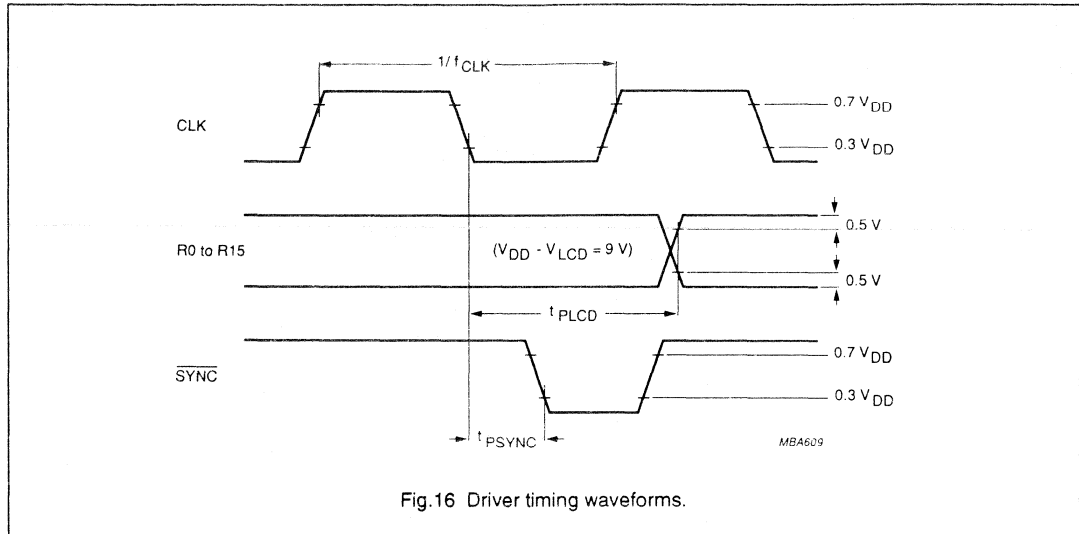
$1/f_{CLK}$

CLK

$0.7\ V_{DD}$

$0.3\ V_{DD}$

R0 to R15

$(V_{DD} - V_{LCD} = 9\ V)$

0.5 V

0.5 V

$t_{PLCD}$

$\overline{SYNC}$

$0.7\ V_{DD}$

$0.3\ V_{DD}$

$t_{PSYNC}$

MBA609

Fig.16 Driver timing waveforms.